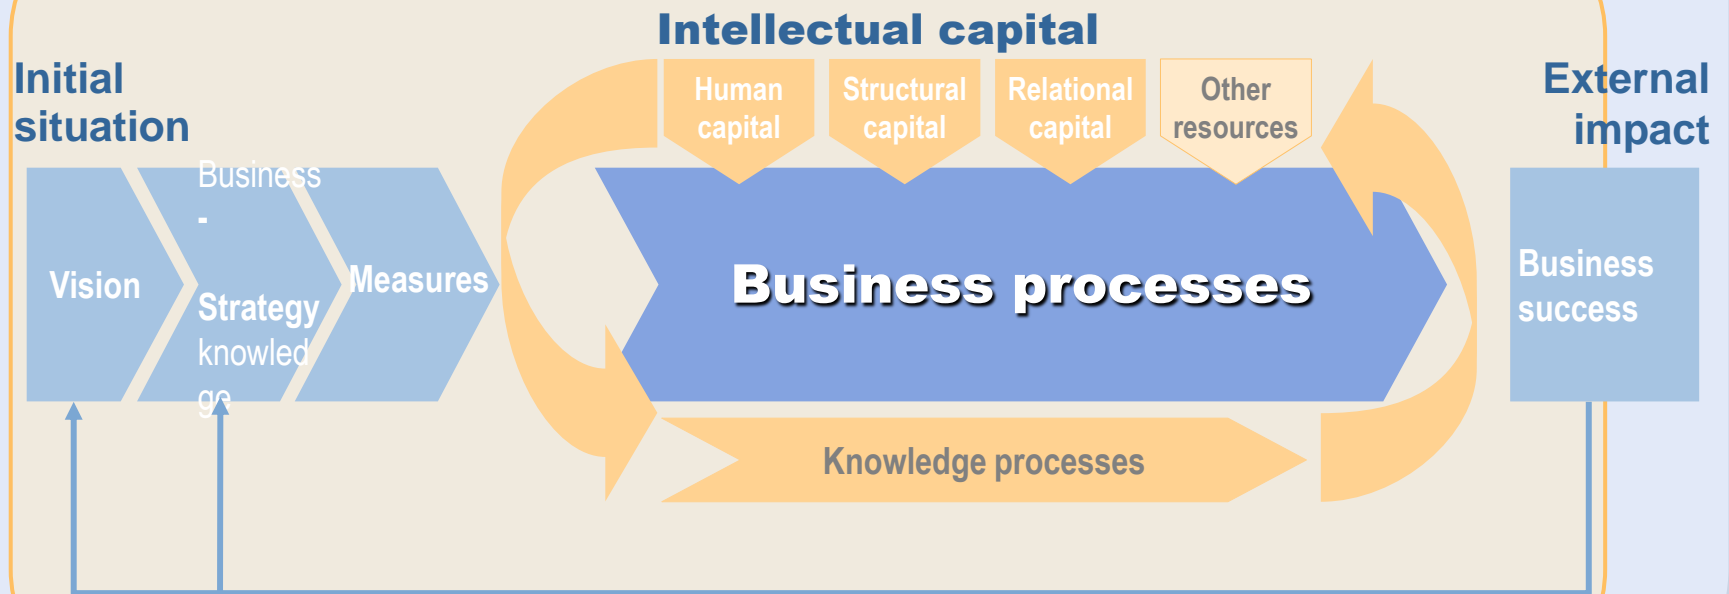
Intellectual capital

Initial situation

External impact

Human capital

Structural capital

Relational capital

Other resources

Vision

Business - Strategy knowledge

Measures

Business processes

Business success

Knowledge processes